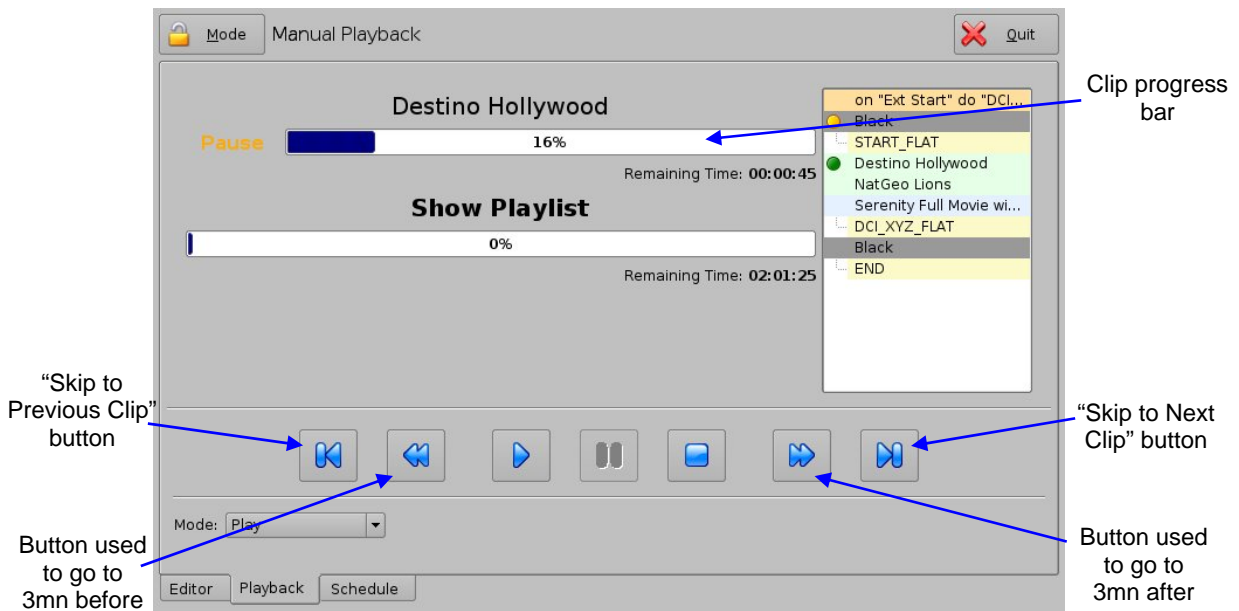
Mode
Manual Playback
Quit

Destino Hollywood
Pause
16%
Remaining Time: 00:00:45

Show Playlist
0%
Remaining Time: 02:01:25

on "Ext Start" do "DCI...
Black
START_FLAT
Destino Hollywood
NatGeo Lions
Serenity Full Movie wi...
DCI_XYZ_FLAT
Black
END

Clip progress bar

"Skip to Previous Clip" button

"Skip to Next Clip" button

Mode: Play

Button used to go to 3mn before

Button used to go to 3mn after

Editor
Playback
Schedule